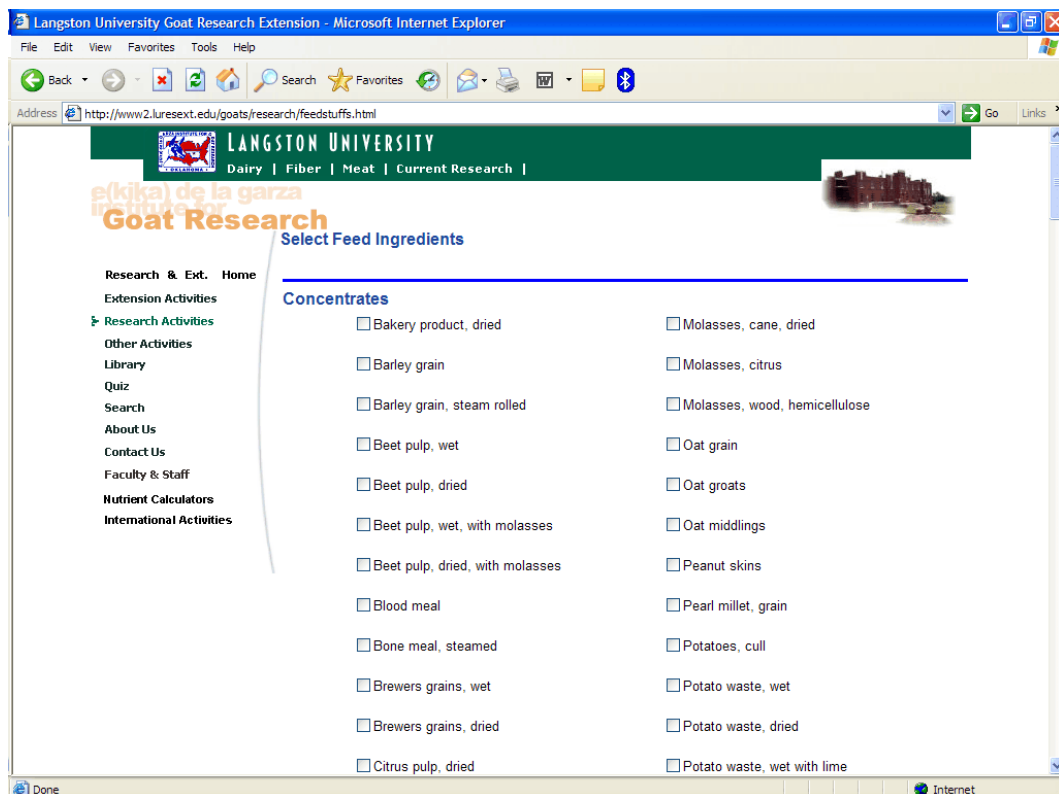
Langston University Goat Research Extension - Microsoft Internet Explorer

File Edit View Favorites Tools Help

Back Search Favorites

Address http://www2.luresext.edu/goats/research/feedstuffs.html Go Links

LANGSTON UNIVERSITY
Dairy | Fiber | Meat | Current Research |

e(kika) de la garza institute for Goat Research

Select Feed Ingredients

Research & Ext. Home
Extension Activities
Research Activities
Other Activities
Library
Quiz
Search
About Us
Contact Us
Faculty & Staff
Nutrient Calculators
International Activities

Concentrates

Bakery product, dried
Barley grain
Barley grain, steam rolled
Beet pulp, wet
Beet pulp, dried
Beet pulp, wet, with molasses
Beet pulp, dried, with molasses
Blood meal
Bone meal, steamed
Brewers grains, wet
Brewers grains, dried
Citrus pulp, dried

Molasses, cane, dried
Molasses, citrus
Molasses, wood, hemicellulose
Oat grain
Oat groats
Oat middlings
Peanut skins
Pearl millet, grain
Potatoes, cull
Potato waste, wet
Potato waste, dried
Potato waste, wet with lime

Done
Internet